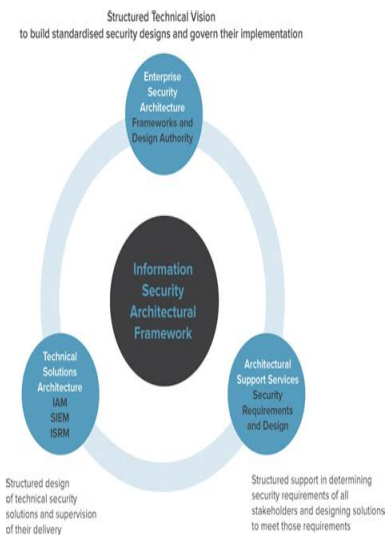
Structured Technical Vision
to build standardised security designs and govern their implementation

Enterprise Security Architecture Frameworks and Design Authority

Information Security Architectural Framework

Technical Solutions Architecture
IAM
SIEM
ISRM

Architectural Support Services
Security Requirements and Design

Structured design of technical security solutions and supervision of their delivery

Structured support in determining security requirements of all stakeholders and designing solutions to meet those requirements